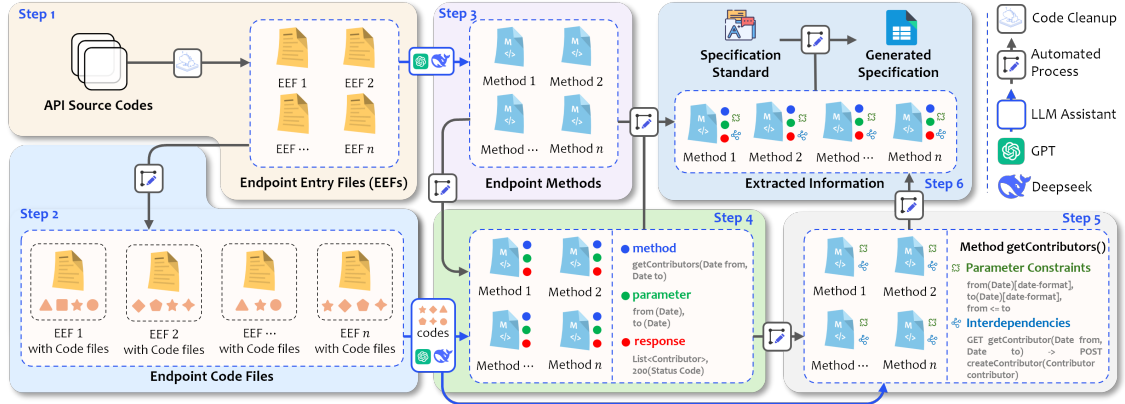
Step 1

API Source Codes

EEF 1
EEF 2
EEF ···
EEF $n$

Endpoint Entry Files (EEFs)

Step 3

Method 1
Method 2
Method ···
Method $n$

Endpoint Methods

Specification Standard

Generated Specification

Method 1
Method 2
Method ···
Method $n$

Extracted Information

Step 6

Code Cleanup
Automated Process
LLM Assistant
GPT
Deepseek

Step 2

EEF 1 with Code files
EEF 2 with Code files
EEF ··· with Code files
EEF $n$ with Code files

Endpoint Code Files

codes

Step 4

Method 1
Method 2
Method ···
Method $n$

method
getContributors(Date from, Date to)

parameter
from (Date), to (Date)

response
List<Contributor>, 200(Status Code)

Step 5

Method 1
Method 2
Method ···
Method $n$

Method getContributors()

Parameter Constraints
from(Date)[date-format], to(Date)[date-format], from <= to

Interdependencies
GET getContributor(Date from, Date to) -> POST createContributor(Contributor contributor)